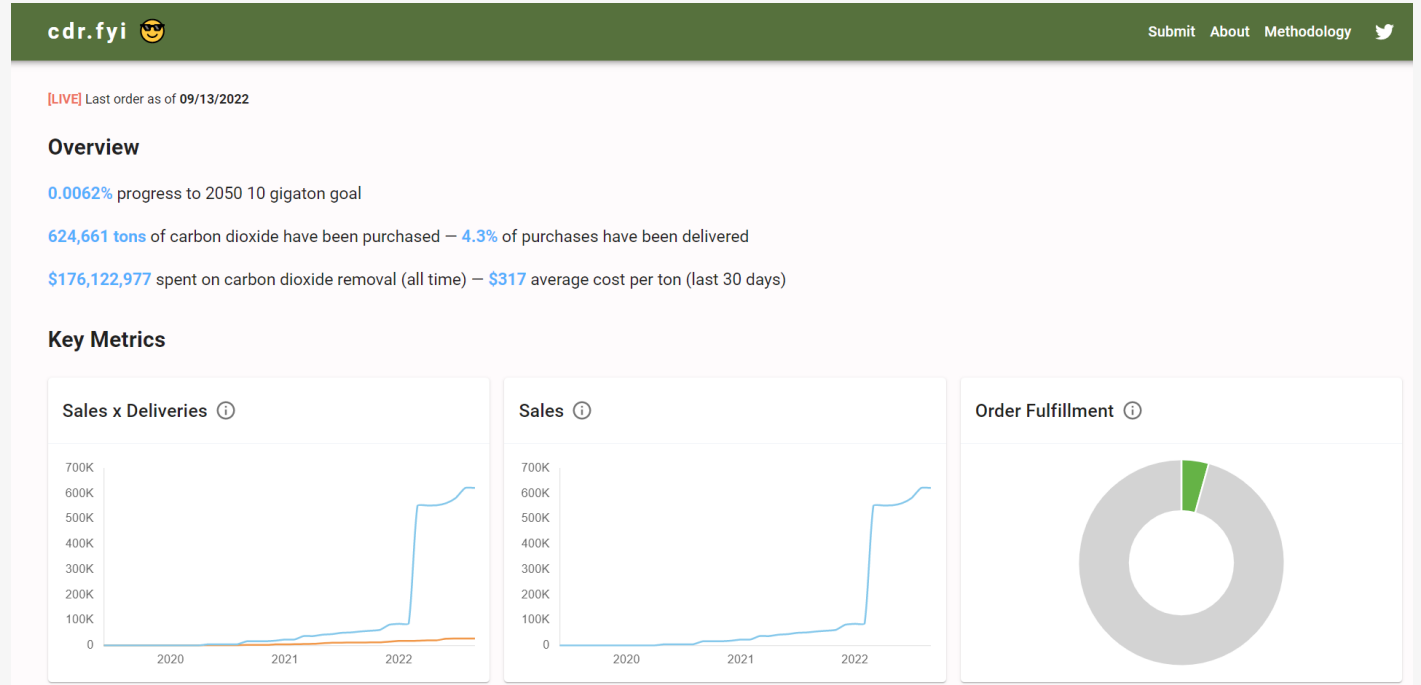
cdr.fyi 😎

Submit About Methodology

[LIVE] Last order as of 09/13/2022

Overview

0.0062% progress to 2050 10 gigaton goal

624,661 tons of carbon dioxide have been purchased — 4.3% of purchases have been delivered

$176,122,977 spent on carbon dioxide removal (all time) — $317 average cost per ton (last 30 days)

Key Metrics

Sales x Deliveries ⓘ

700K
600K
500K
400K
300K
200K
100K
0
2020 2021 2022

Sales ⓘ

700K
600K
500K
400K
300K
200K
100K
0
2020 2021 2022

Order Fulfillment ⓘ